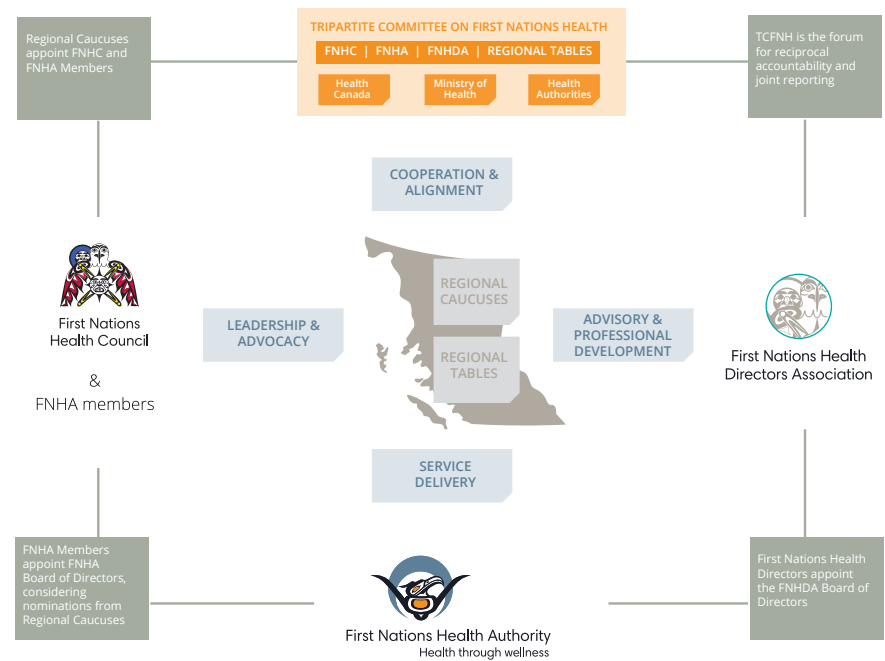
Regional Caucuses appoint FNHC and FNHA Members

TRIPARTITE COMMITTEE ON FIRST NATIONS HEALTH

FNHC | FNHA | FNHDA | REGIONAL TABLES

Health Canada

Ministry of Health

Health Authorities

TCFNH is the forum for reciprocal accountability and joint reporting

COOPERATION & ALIGNMENT

First Nations Health Council

&

FNHA members

LEADERSHIP & ADVOCACY

REGIONAL CAUCUSES

REGIONAL TABLES

ADVISORY & PROFESSIONAL DEVELOPMENT

First Nations Health Directors Association

SERVICE DELIVERY

FNHA Members appoint FNHA Board of Directors, considering nominations from Regional Caucuses

First Nations Health Authority
Health through wellness

First Nations Health Directors appoint the FNHDA Board of Directors